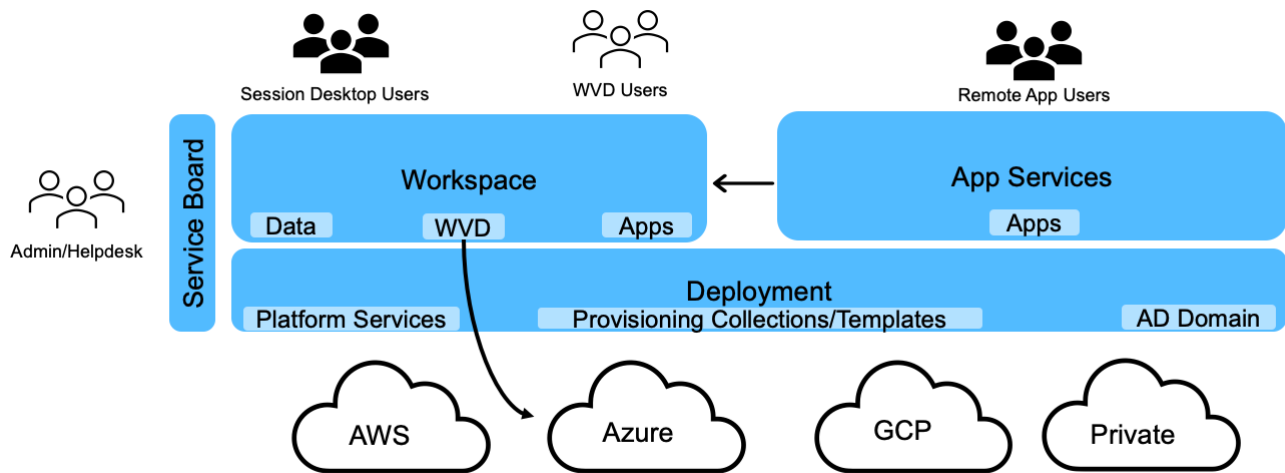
Session Desktop Users

WVD Users

Remote App Users

Admin/Helpdesk

Service Board

Workspace

Data

WVD

Apps

App Services

Apps

Deployment

Platform Services

Provisioning Collections/Templates

AD Domain

AWS

Azure

GCP

Private